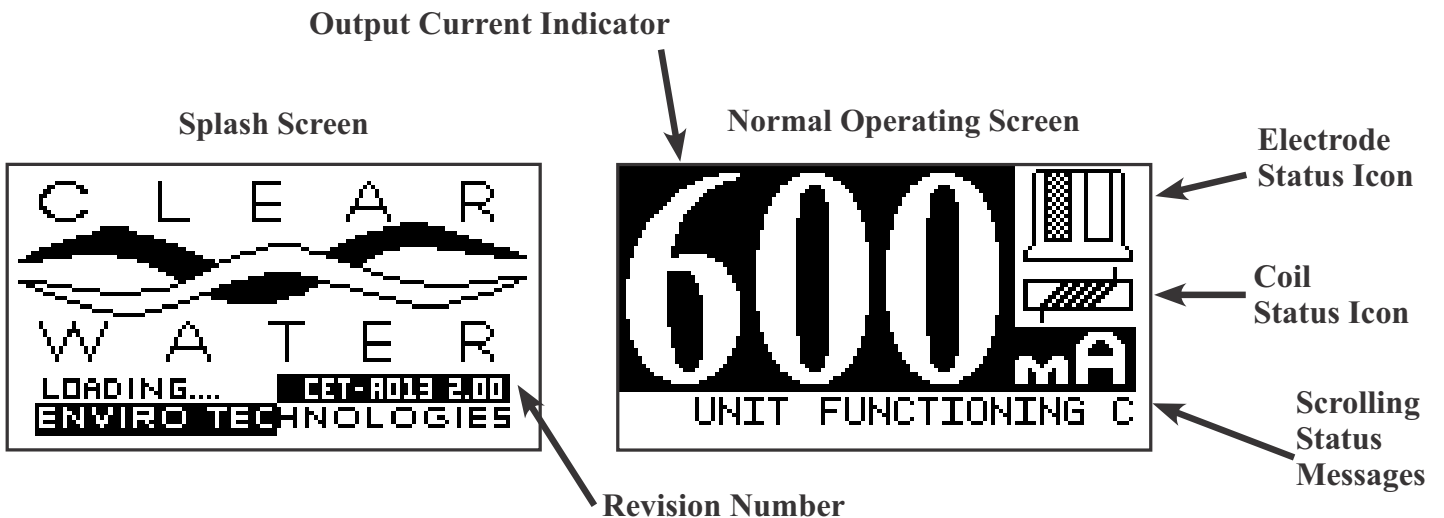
Output Current Indicator

Splash Screen

C L E A R

W A T E R

LOADING....

CET-A013 2.00

ENVIRO TECHNOLOGIES

Normal Operating Screen

600

mA

UNIT FUNCTIONING C

Electrode Status Icon

Coil Status Icon

Scrolling Status Messages

Revision Number